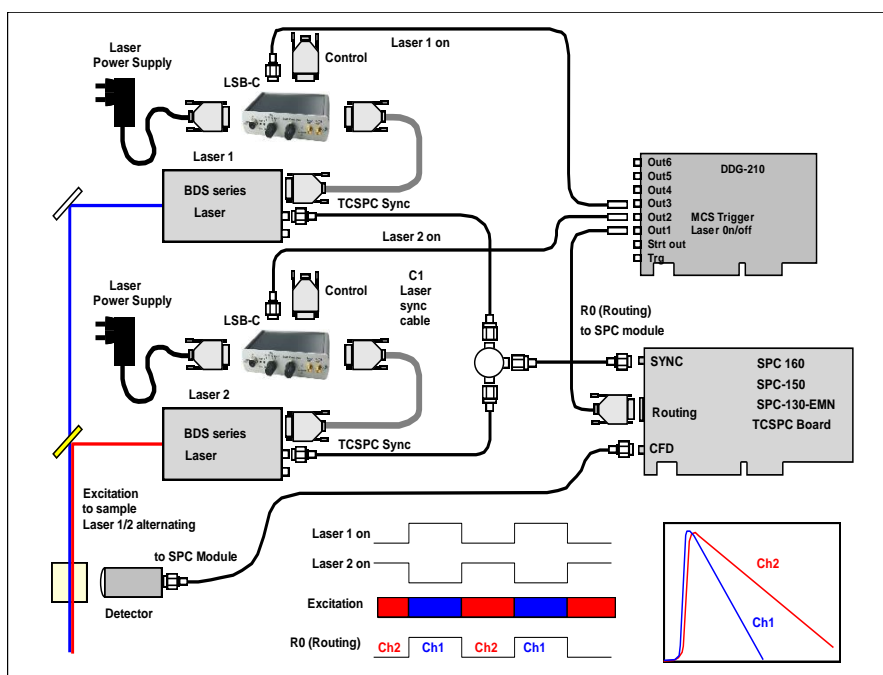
Laser Power Supply

LSB-C

Control

Laser 1 on

Laser 1

BDS series Laser

TCSPC Sync

Out6
Out5
Out4
Out3
Out2
Out1
Strt out
Trg

DDG-210

MCS Trigger
Laser 0n/off

Laser 2 on

Laser Power Supply

LSB-C

Control

C1 Laser sync cable

R0 (Routing) to SPC module

SYNC

SPC 160
SPC-150
SPC-130-EMN
TCSPC Board

Routing

CFD

Laser 2

BDS series Laser

TCSPC Sync

Excitation to sample Laser 1/2 alternating

to SPC Module

Detector

Laser 1 on

Laser 2 on

Excitation

R0 (Routing)

Ch2 Ch1 Ch2 Ch1

Ch2

Ch1